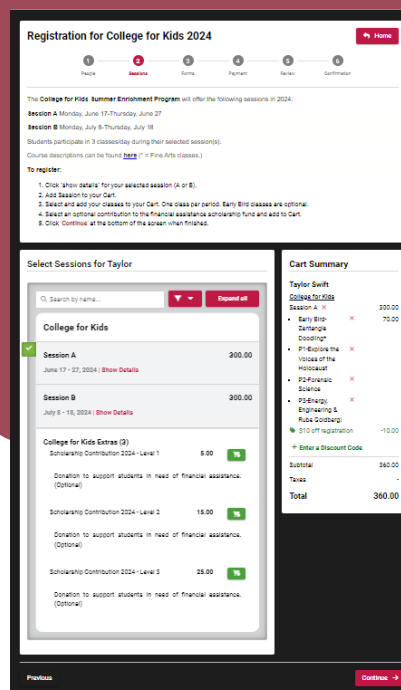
Registration for College for Kids 2024

Home

1 People
2 Sessions
3 Forms
4 Payment
5 Review
6 Confirmation

The College for Kids Summer Enrichment Program will offer the following sessions in 2024:

Session A Monday, June 17-Thursday, June 27

Session B Monday, July 8-Thursday, July 18

Students participate in 3 classes/day during their selected session(s).

Course descriptions can be found here (* = Fine Arts classes.)

To register:

1. Click 'show details' for your selected session (A or B).
2. Add Session to your Cart.
3. Select and add your classes to your Cart. One class per period. Early Bird classes are optional.
4. Select an optional contribution to the financial assistance scholarship fund and add to Cart.
5. Click 'Continue' at the bottom of the screen when finished.

Select Sessions for Taylor

Search by name...

Expand all

College for Kids

Session A 300.00

June 17 - 27, 2024 | Show Details

Session B 300.00

July 8 - 18, 2024 | Show Details

College for Kids Extras (3)

Scholarship Contribution 2024 - Level 1 5.00

Donation to support students in need of financial assistance. (Optional)

Scholarship Contribution 2024 - Level 2 15.00

Donation to support students in need of financial assistance. (Optional)

Scholarship Contribution 2024 - Level 3 25.00

Donation to support students in need of financial assistance. (Optional)

Cart Summary

Taylor Swift

College for Kids

Session A 300.00

Early Bird-Zentangle Doodling* 70.00

P1-Explore the Voices of the Holocaust

P2-Forensic Science

P3-Energy, Engineering & Rube Goldberg!

$10 off registration -10.00

+ Enter a Discount Code

Subtotal 360.00

Taxes -

Total 360.00

Previous

Continue